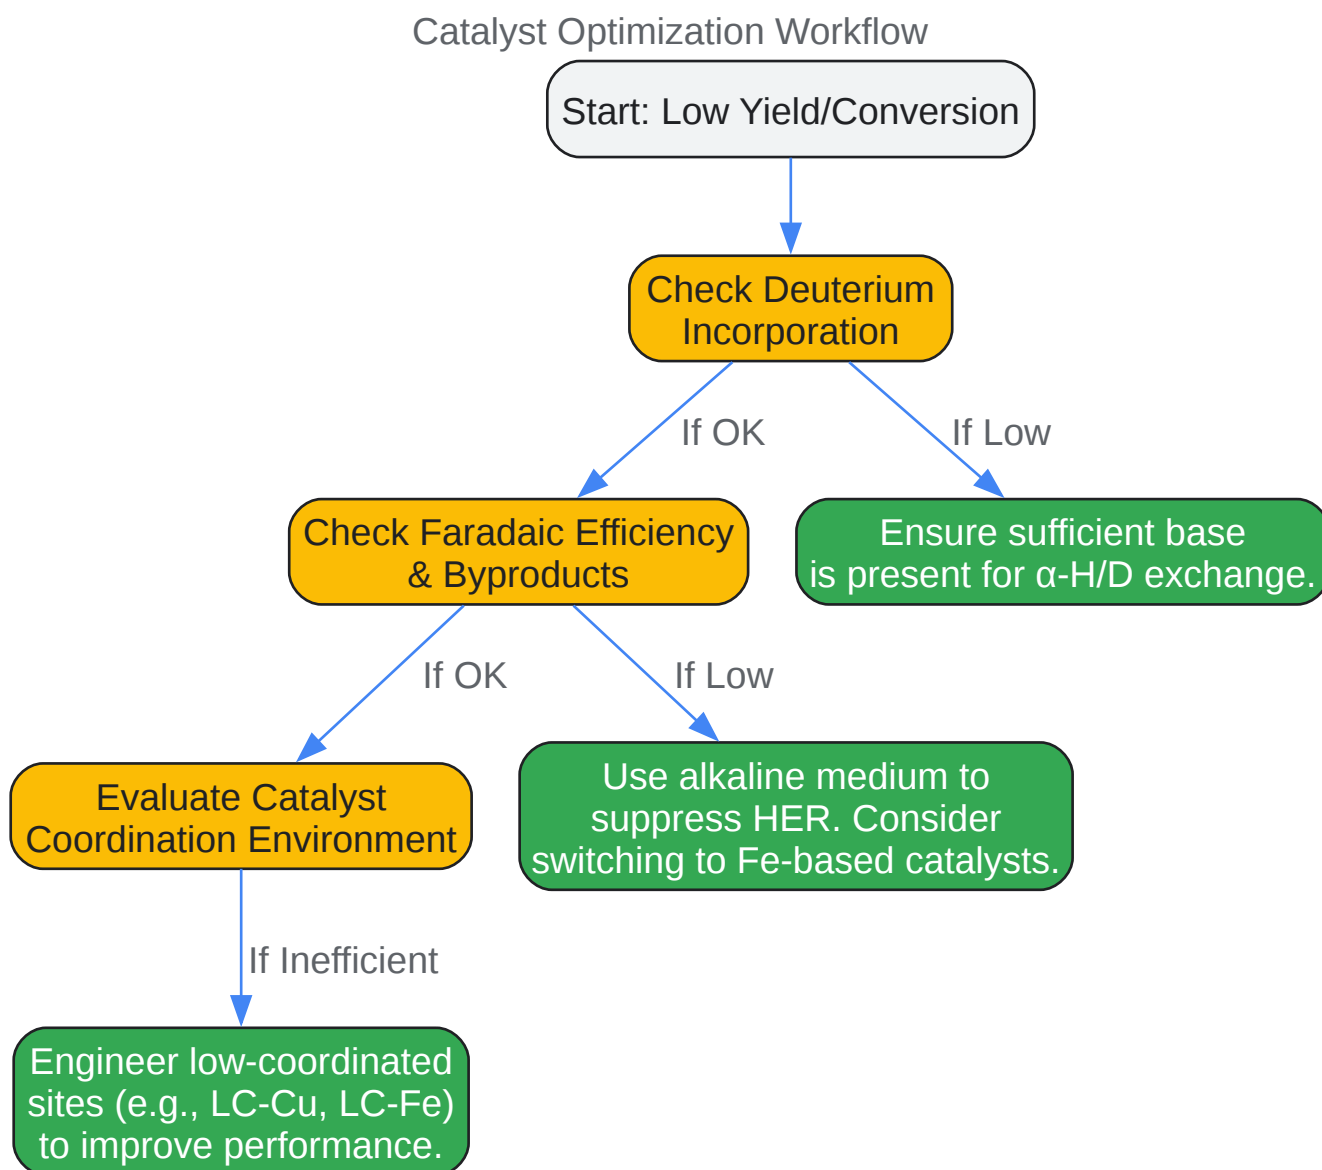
Catalyst Optimization Workflow

Start: Low Yield/Conversion

Check Deuterium Incorporation

If OK

If Low

Check Faradaic Efficiency & Byproducts

Ensure sufficient base is present for α-H/D exchange.

If OK

If Low

Evaluate Catalyst Coordination Environment

Use alkaline medium to suppress HER. Consider switching to Fe-based catalysts.

If Inefficient

Engineer low-coordinated sites (e.g., LC-Cu, LC-Fe) to improve performance.